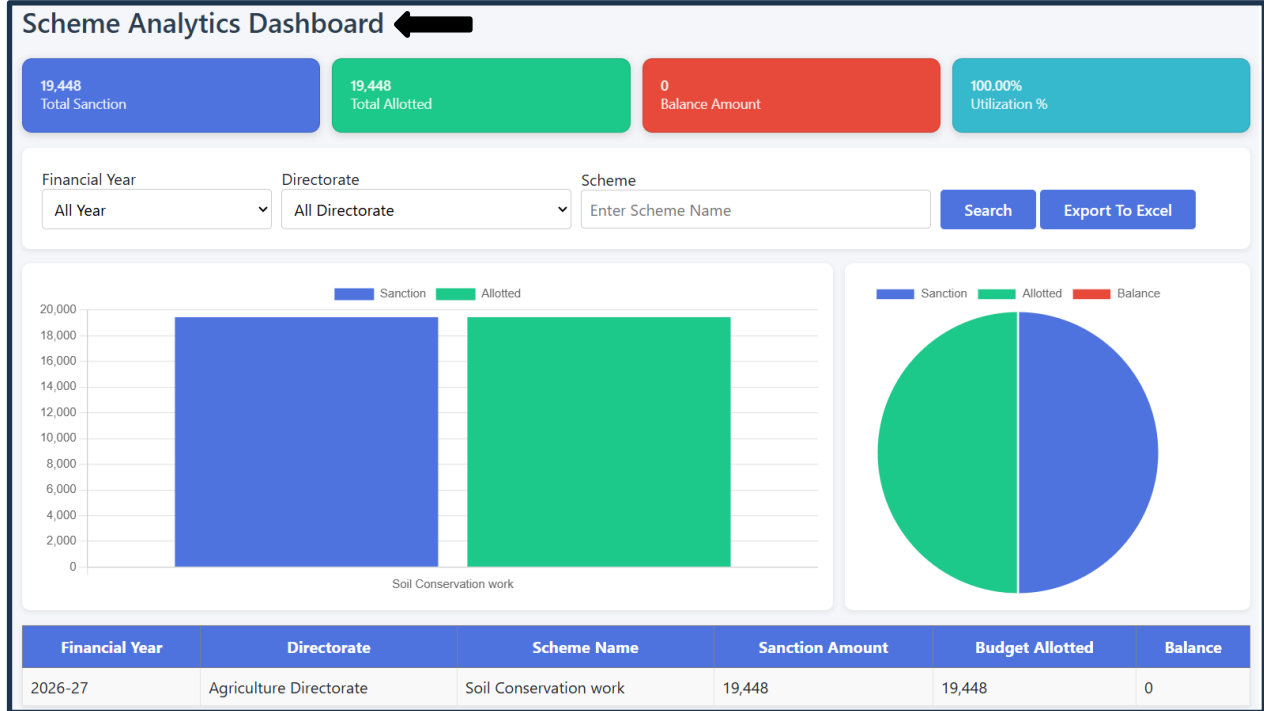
Scheme Analytics Dashboard

19,448
Total Sanction

19,448
Total Allotted

0
Balance Amount

100.00%
Utilization %

Financial Year
All Year

Directorate
All Directorate

Scheme
Enter Scheme Name

Search

Export To Excel

Sanction Allotted

20,000
18,000
16,000
14,000
12,000
10,000
8,000
6,000
4,000
2,000
0

Soil Conservation work

Sanction Allotted Balance

| Financial Year | Directorate | Scheme Name | Sanction Amount | Budget Allotted | Balance |
|---|---|---|---|---|---|
| 2026-27 | Agriculture Directorate | Soil Conservation work | 19,448 | 19,448 | 0 |